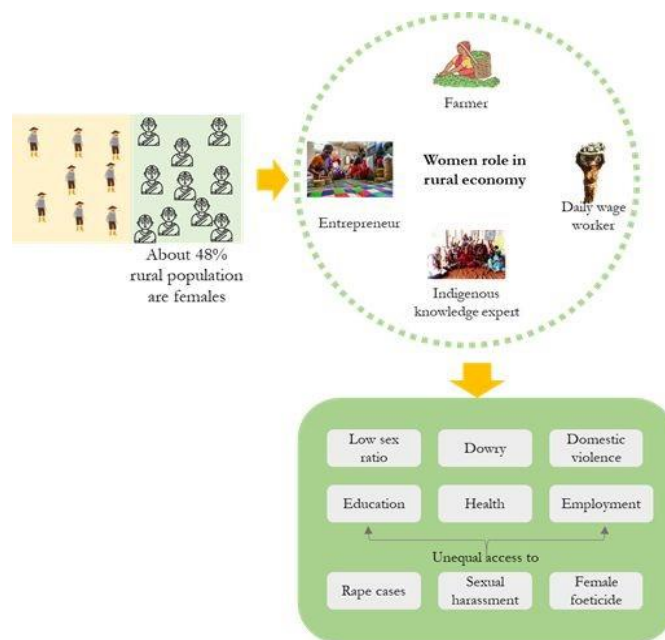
About 48% rural population are females

Farmer

Women role in rural economy

Entrepreneur

Daily wage worker

Indigenous knowledge expert

Low sex ratio

Dowry

Domestic violence

Education

Health

Employment

Unequal access to

Rape cases

Sexual harassment

Female foeticide